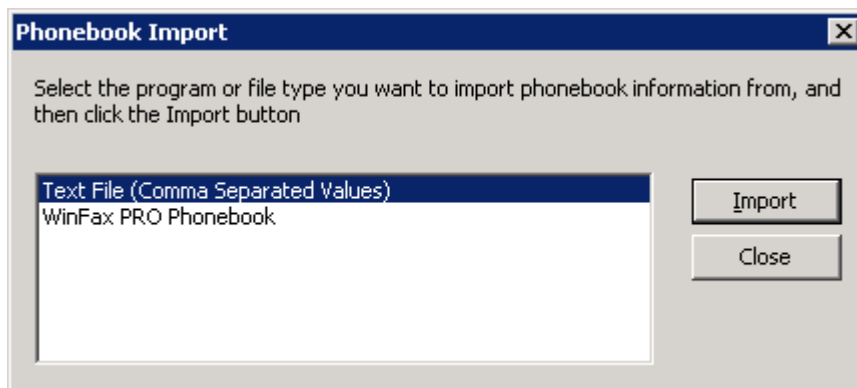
Phonebook Import

Select the program or file type you want to import phonebook information from, and then click the Import button

Text File (Comma Separated Values)
WinFax PRO Phonebook

Import

Close